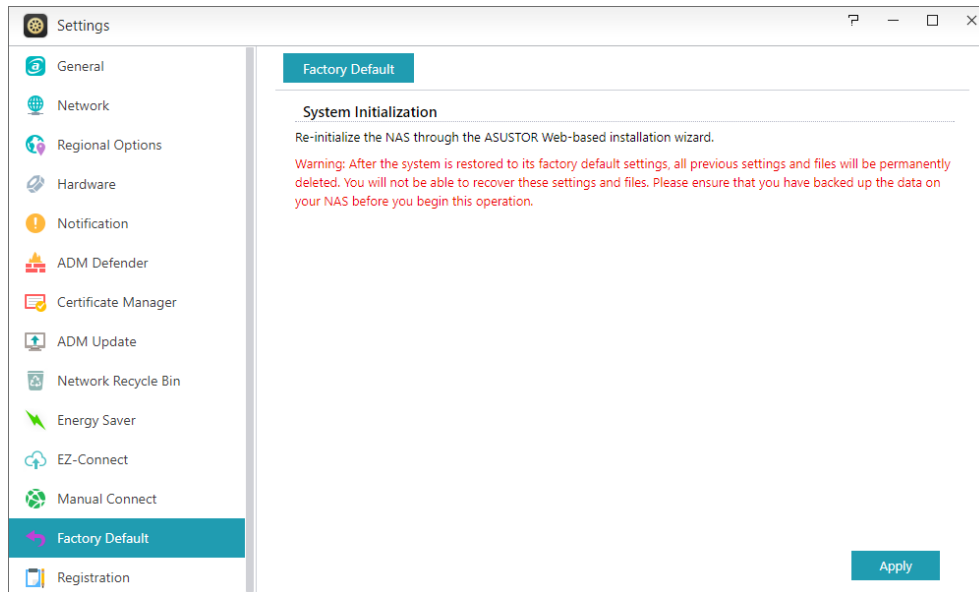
Settings

?

General
Network
Regional Options
Hardware
Notification
ADM Defender
Certificate Manager
ADM Update
Network Recycle Bin
Energy Saver
EZ-Connect
Manual Connect
Factory Default
Registration

Factory Default

System Initialization

Re-initialize the NAS through the ASUSTOR Web-based installation wizard.

Warning: After the system is restored to its factory default settings, all previous settings and files will be permanently deleted. You will not be able to recover these settings and files. Please ensure that you have backed up the data on your NAS before you begin this operation.

Apply